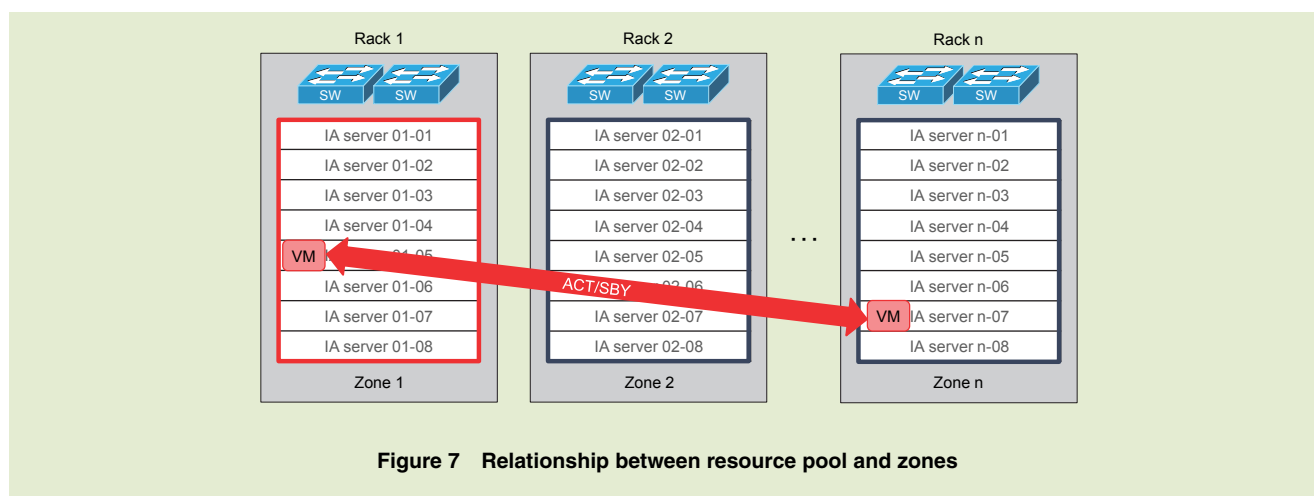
Rack 1

SW SW

IA server 01-01
IA server 01-02
IA server 01-03
IA server 01-04
VM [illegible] 01-05
IA server 01-06
IA server 01-07
IA server 01-08

Zone 1

Rack 2

SW SW

IA server 02-01
IA server 02-02
IA server 02-03
IA server 02-04
IA server 02-05
ACT/SBY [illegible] 02-06
IA server 02-07
IA server 02-08

Zone 2

. . .

Rack n

SW SW

IA server n-01
IA server n-02
IA server n-03
IA server n-04
IA server n-05
IA server n-06
VM IA server n-07
IA server n-08

Zone n

Figure 7 Relationship between resource pool and zones